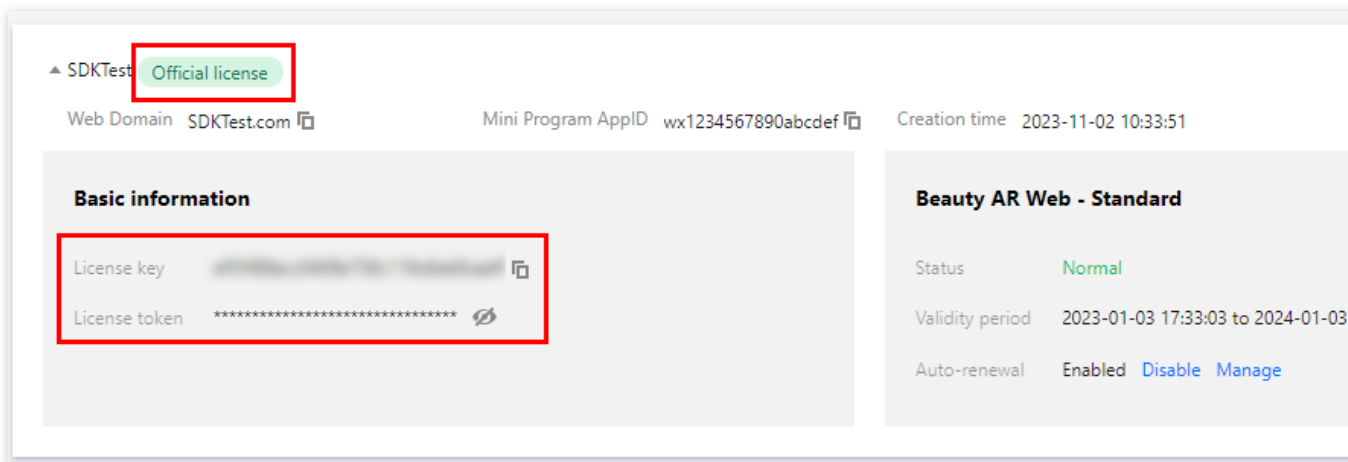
SDKTest Official license

Web Domain SDKTest.com

Mini Program AppID wx1234567890abcdef

Creation time 2023-11-02 10:33:51

Basic information

License key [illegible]

License token ********************************

Beauty AR Web - Standard

Status Normal

Validity period 2023-01-03 17:33:03 to 2024-01-03

Auto-renewal Enabled Disable Manage